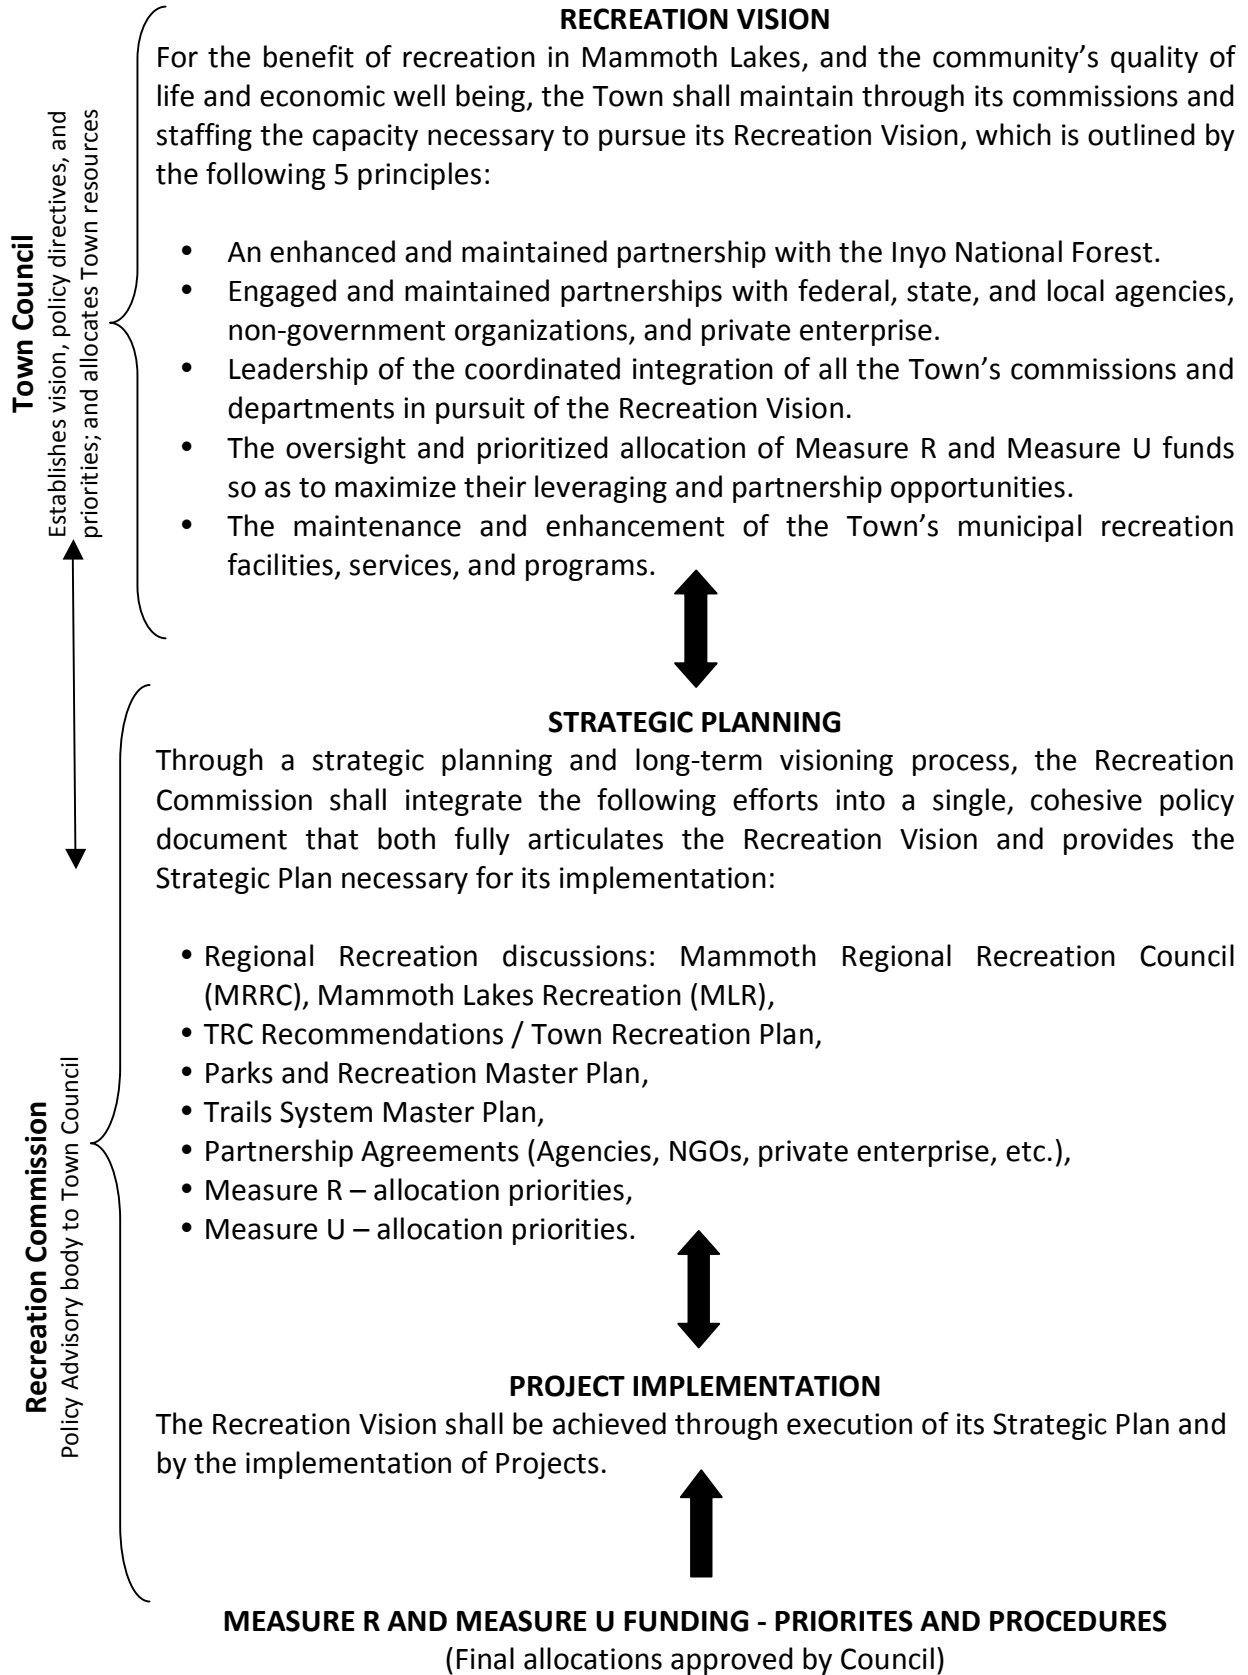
**Town Council**
Establishes vision, policy directives, and priorities; and allocates Town resources

**RECREATION VISION**
For the benefit of recreation in Mammoth Lakes, and the community's quality of life and economic well being, the Town shall maintain through its commissions and staffing the capacity necessary to pursue its Recreation Vision, which is outlined by the following 5 principles:

- An enhanced and maintained partnership with the Inyo National Forest.
- Engaged and maintained partnerships with federal, state, and local agencies, non-government organizations, and private enterprise.
- Leadership of the coordinated integration of all the Town's commissions and departments in pursuit of the Recreation Vision.
- The oversight and prioritized allocation of Measure R and Measure U funds so as to maximize their leveraging and partnership opportunities.
- The maintenance and enhancement of the Town's municipal recreation facilities, services, and programs.

**Recreation Commission**
Policy Advisory body to Town Council

**STRATEGIC PLANNING**
Through a strategic planning and long-term visioning process, the Recreation Commission shall integrate the following efforts into a single, cohesive policy document that both fully articulates the Recreation Vision and provides the Strategic Plan necessary for its implementation:

- Regional Recreation discussions: Mammoth Regional Recreation Council (MRRC), Mammoth Lakes Recreation (MLR),
- TRC Recommendations / Town Recreation Plan,
- Parks and Recreation Master Plan,
- Trails System Master Plan,
- Partnership Agreements (Agencies, NGOs, private enterprise, etc.),
- Measure R – allocation priorities,
- Measure U – allocation priorities.

**PROJECT IMPLEMENTATION**
The Recreation Vision shall be achieved through execution of its Strategic Plan and by the implementation of Projects.

**MEASURE R AND MEASURE U FUNDING - PRIORITES AND PROCEDURES**
(Final allocations approved by Council)